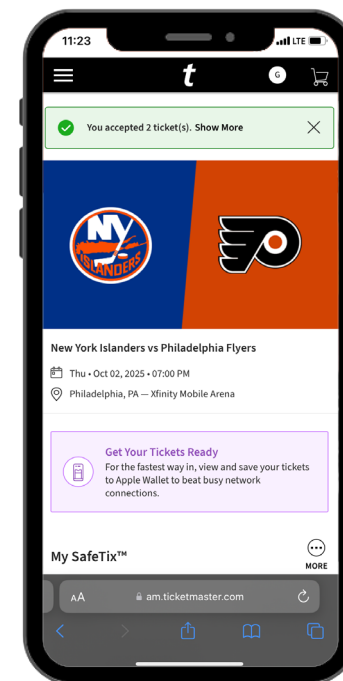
11:23
LTE

t
G

You accepted 2 ticket(s). Show More

NY
ISLANDERS

New York Islanders vs Philadelphia Flyers

Thu • Oct 02, 2025 • 07:00 PM

Philadelphia, PA — Xfinity Mobile Arena

Get Your Tickets Ready
For the fastest way in, view and save your tickets to Apple Wallet to beat busy network connections.

My SafeTix™

MORE

AA
am.ticketmaster.com